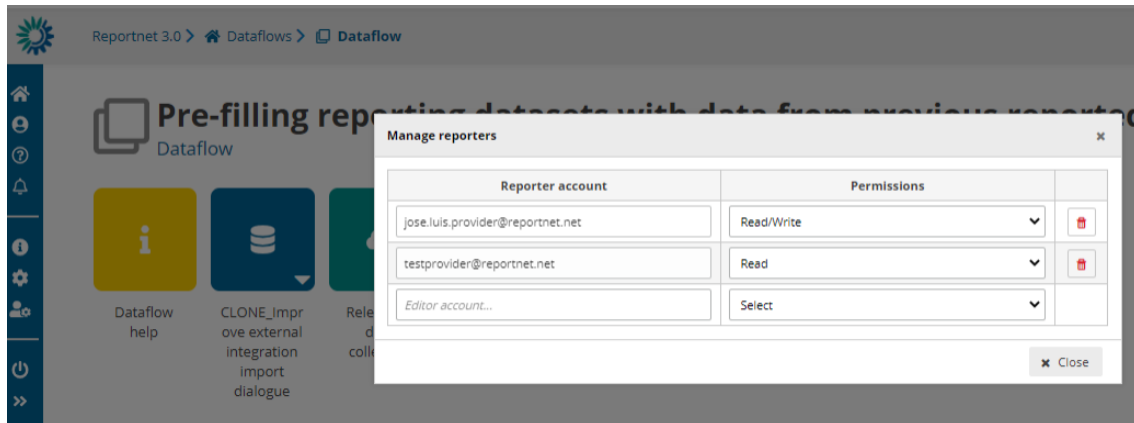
Reportnet 3.0 > Dataflows > Dataflow

Pre-filling repor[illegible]

Dataflow

Dataflow help

CLONE_Improve external integration import dialogue

Rele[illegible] d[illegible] colle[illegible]

Manage reporters

×

| Reporter account | Permissions | |
|---|---|---|
| jose.luis.provider@reportnet.net | Read/Write | |
| testprovider@reportnet.net | Read | |
| Editor account... | Select | |

Close